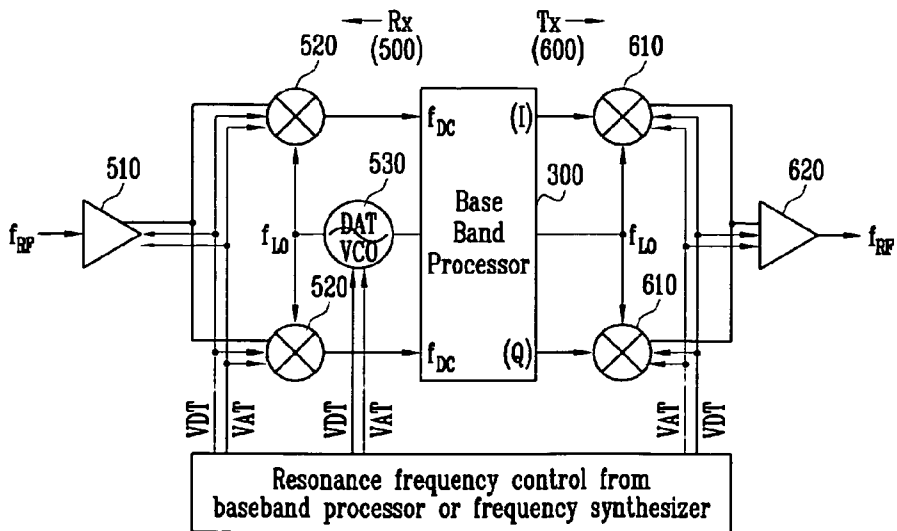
Rx (500)

Tx (600)

520

610

510

530

300

620

$f_{RF}$

$f_{DC}$

(I)

DAT VCO

$f_{LO}$

Base Band Processor

$f_{LO}$

$f_{RF}$

520

610

$f_{DC}$

(Q)

VDT VAT VDT VAT VAT VDT

Resonance frequency control from baseband processor or frequency synthesizer